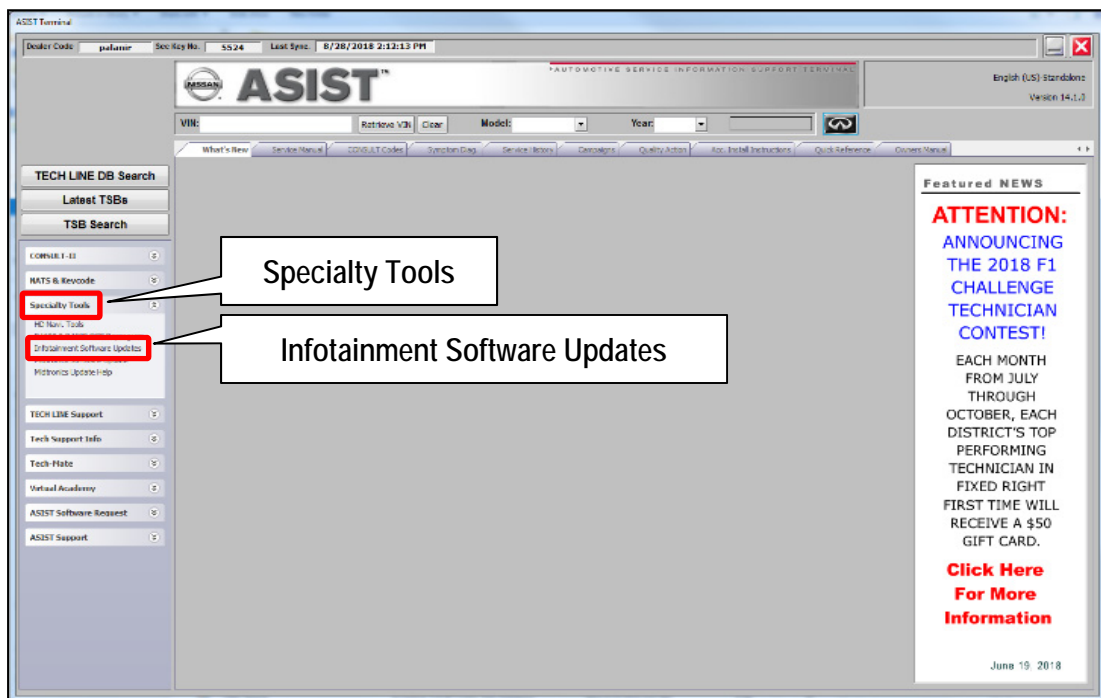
ASIST Terminal

Dealer Code palamir Sec Key No. 5524 Last Sync 8/28/2018 2:12:13 PM

NISSAN ASIST™ AUTOMOTIVE SERVICE INFORMATION SUPPORT TERMINAL

English (US) Standalone
Version 14.1.3

VIN: Retrieve VIN Clear Model: Year:

What's New | Service Manual | CONSULT Codes | Symptom Diag | Service History | Campaigns | Quality Action | Acc. Install Instructions | Quick Reference | Owners Manual

TECH LINE DB Search
Latest TSBs
TSB Search

CONSULT-II
NATS & Keycode
Specialty Tools
HD Navi. Tools
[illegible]
Infotainment Software Updates
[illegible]
Mistronics Update Help
TECH LINE Support
Tech Support Info
Tech-Mate
Virtual Academy
ASIST Software Request
ASIST Support

Specialty Tools

Infotainment Software Updates

Featured NEWS

ATTENTION:
ANNOUNCING THE 2018 F1 CHALLENGE TECHNICIAN CONTEST!

EACH MONTH FROM JULY THROUGH OCTOBER, EACH DISTRICT'S TOP PERFORMING TECHNICIAN IN FIXED RIGHT FIRST TIME WILL RECEIVE A $50 GIFT CARD.

Click Here For More Information

June 19, 2018